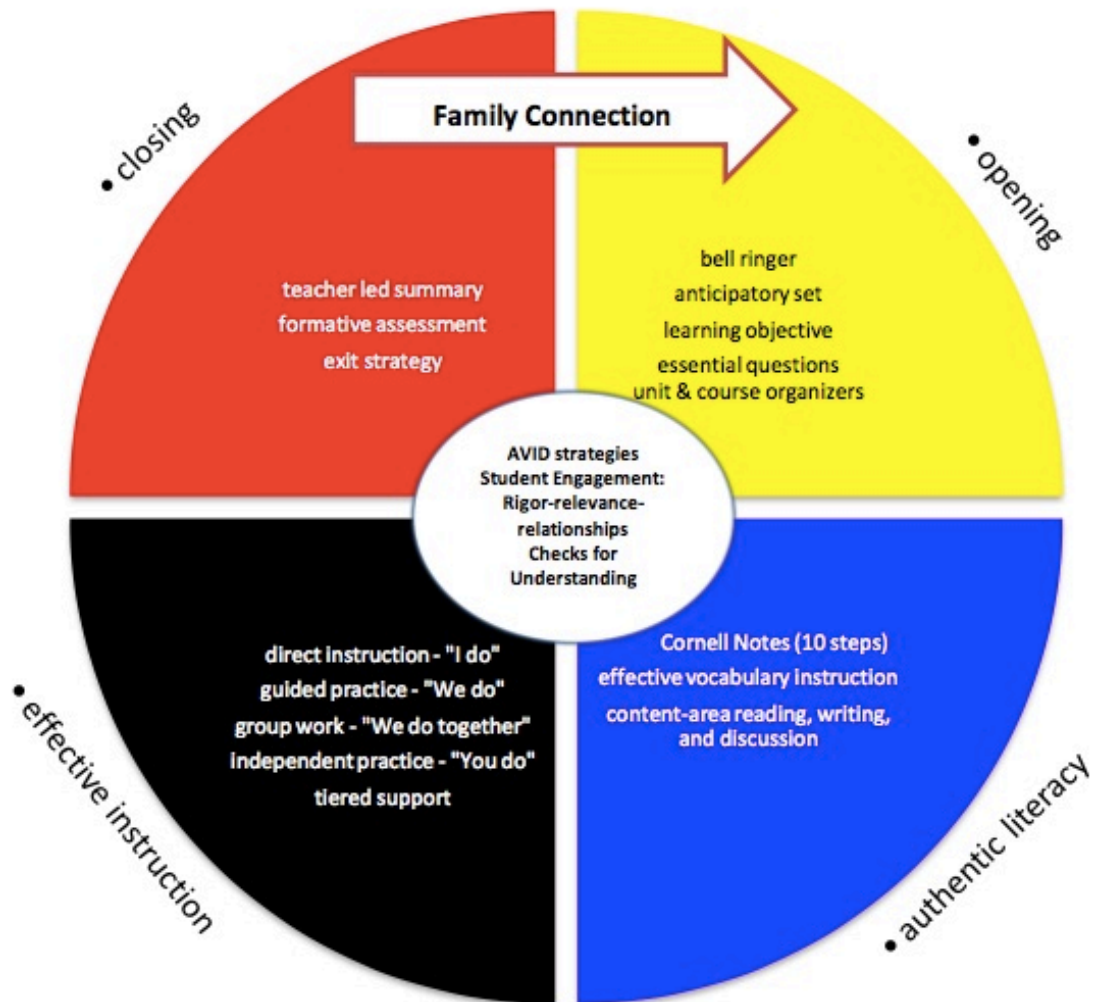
Family Connection

• closing

teacher led summary
formative assessment
exit strategy

• opening

bell ringer
anticipatory set
learning objective
essential questions
unit & course organizers

AVID strategies
Student Engagement:
Rigor-relevance-relationships
Checks for Understanding

• effective instruction

direct instruction - "I do"
guided practice - "We do"
group work - "We do together"
independent practice - "You do"
tiered support

• authentic literacy

Cornell Notes (10 steps)
effective vocabulary instruction
content-area reading, writing, and discussion